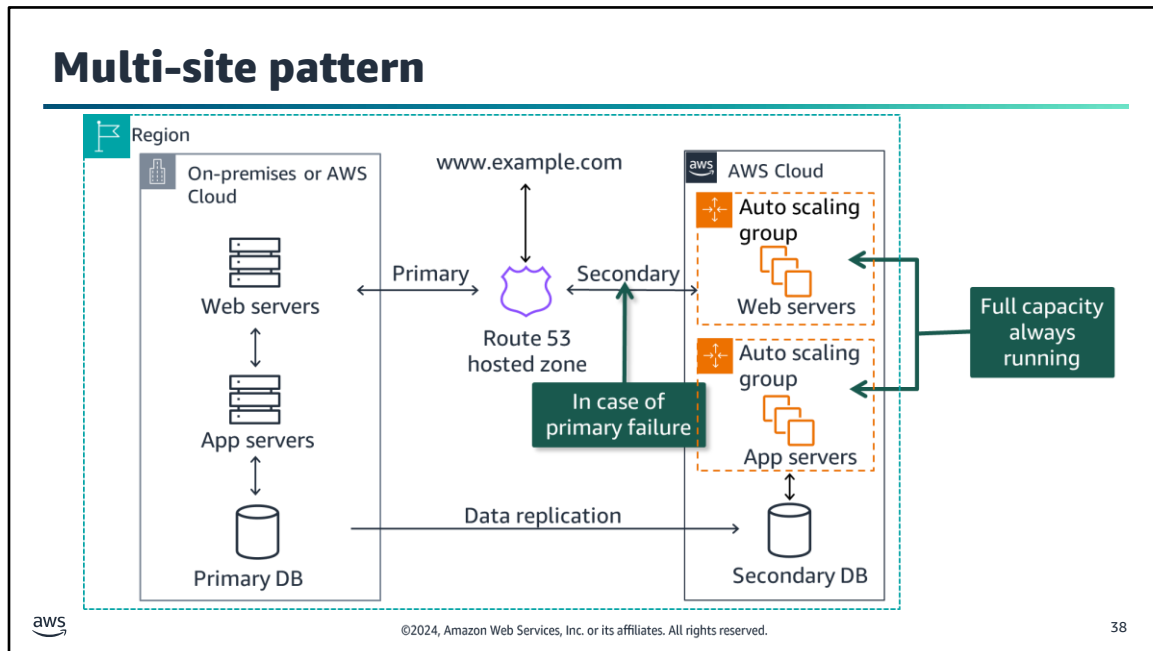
Multi-site pattern

Region

On-premises or AWS Cloud

Web servers

App servers

Primary DB

www.example.com

Primary

Secondary

Route 53 hosted zone

In case of primary failure

Data replication

aws

AWS Cloud

Auto scaling group

Web servers

Auto scaling group

App servers

Secondary DB

Full capacity always running

aws

©2024, Amazon Web Services, Inc. or its affiliates. All rights reserved.

38